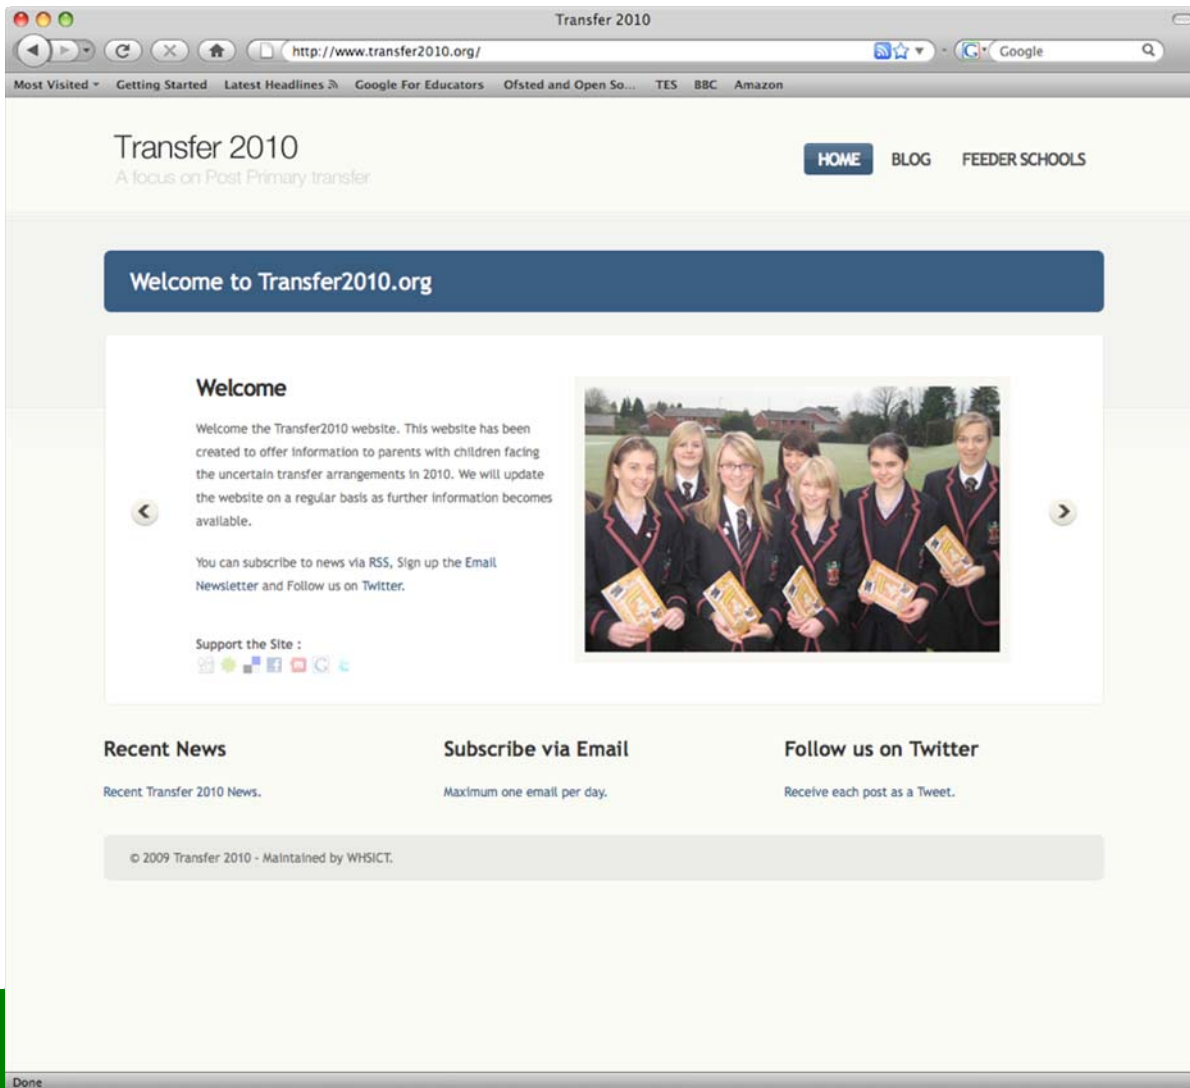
Transfer 2010

http://www.transfer2010.org/

Google

Most Visited ▾ Getting Started Latest Headlines Google For Educators Ofsted and Open So... TES BBC Amazon

Transfer 2010
A focus on Post Primary transfer

HOME BLOG FEEDER SCHOOLS

Welcome to Transfer2010.org

Welcome

Welcome the Transfer2010 website. This website has been created to offer information to parents with children facing the uncertain transfer arrangements in 2010. We will update the website on a regular basis as further information becomes available.

You can subscribe to news via RSS, Sign up the Email Newsletter and Follow us on Twitter.

Support the Site :

Recent News

Recent Transfer 2010 News.

Subscribe via Email

Maximum one email per day.

Follow us on Twitter

Receive each post as a Tweet.

© 2009 Transfer 2010 - Maintained by WHSICT.

Done